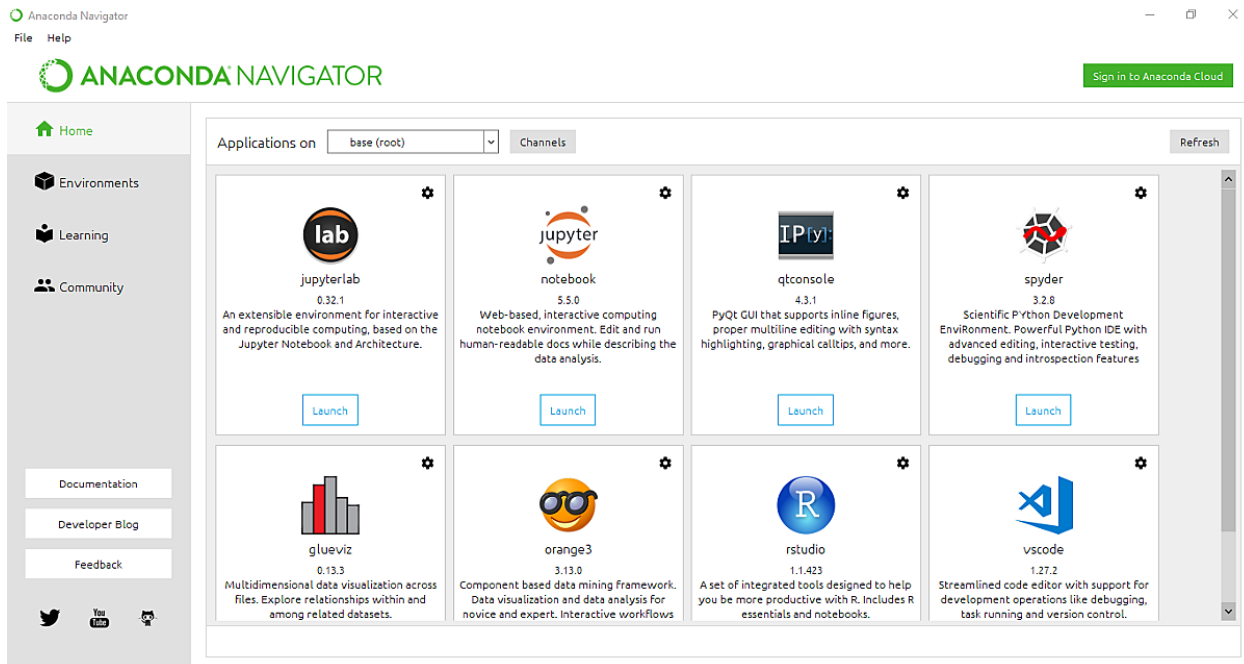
Anaconda Navigator

File Help

ANACONDA NAVIGATOR

Sign in to Anaconda Cloud

Home

Environments

Learning

Community

Documentation

Developer Blog

Feedback

You Tube

Applications on base (root) Channels Refresh

lab

jupyterlab

0.32.1

An extensible environment for interactive and reproducible computing, based on the Jupyter Notebook and Architecture.

Launch

jupyter

notebook

5.5.0

Web-based, interactive computing notebook environment. Edit and run human-readable docs while describing the data analysis.

Launch

IP[y]:

qtconsole

4.3.1

PyQt GUI that supports inline figures, proper multiline editing with syntax highlighting, graphical calltips, and more.

Launch

spyder

3.2.8

Scientific PYthon Development EnviRonment. Powerful Python IDE with advanced editing, interactive testing, debugging and introspection features

Launch

glueviz

0.13.3

Multidimensional data visualization across files. Explore relationships within and among related datasets.

orange3

3.13.0

Component based data mining Framework. Data visualization and data analysis for novice and expert. Interactive workflows

R

rstudio

1.1.423

A set of integrated tools designed to help you be more productive with R. Includes R essentials and notebooks.

vscode

1.27.2

Streamlined code editor with support for development operations like debugging, task running and version control.